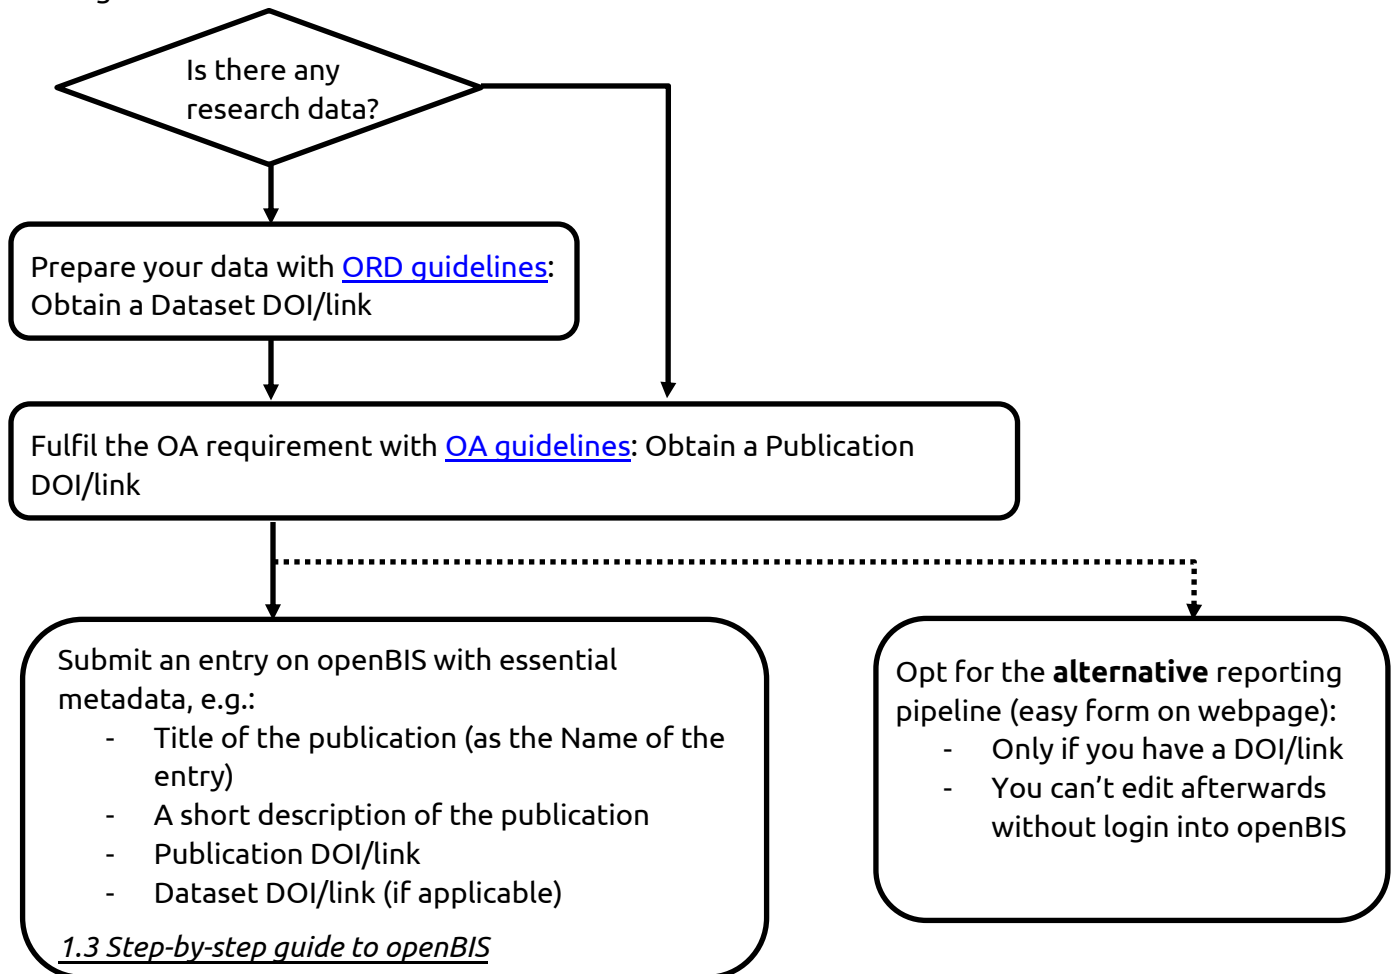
Is there any research data?

Prepare your data with ORD guidelines: Obtain a Dataset DOI/link

Fulfil the OA requirement with OA guidelines: Obtain a Publication DOI/link

Submit an entry on openBIS with essential metadata, e.g.:
- Title of the publication (as the Name of the entry)
- A short description of the publication
- Publication DOI/link
- Dataset DOI/link (if applicable)

1.3 Step-by-step guide to openBIS

Opt for the **alternative** reporting pipeline (easy form on webpage):
- Only if you have a DOI/link
- You can't edit afterwards without login into openBIS